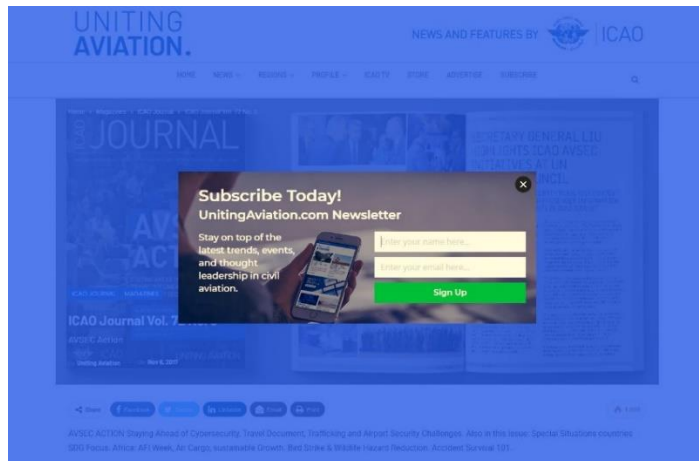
UNITING
AVIATION.

NEWS AND FEATURES BY ICAO

HOME NEWS REGIONS PROFILE ICAO TV STORE ADVERTISE SUBSCRIBE

Home / Magazines / ICAO Journal / ICAO Journal Vol. 72 No. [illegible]

JOURNAL

ICAO JOURNAL MAGAZINES

ICAO Journal Vol. 7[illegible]

AVSEC Action

Uniting Aviation Nov 6, 2017

SECRETARY GENERAL LIU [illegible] ICAO AVSEC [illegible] AT UN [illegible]

Subscribe Today!
UnitingAviation.com Newsletter

Stay on top of the latest trends, events, and thought leadership in civil aviation.

Enter your name here...
Enter your email here...
Sign Up

Share Facebook Twitter LinkedIn Email Print

AVSEC ACTION: Staying Ahead of Cybersecurity, Travel Document, Trafficking and Airport Security Challenges. Also in this issue: Special Situations countries SDG Focus: Africa: AFI Week, Air Cargo, sustainable Growth, Bird Strike & Wildlife Hazard Reduction, Accident Survival 101